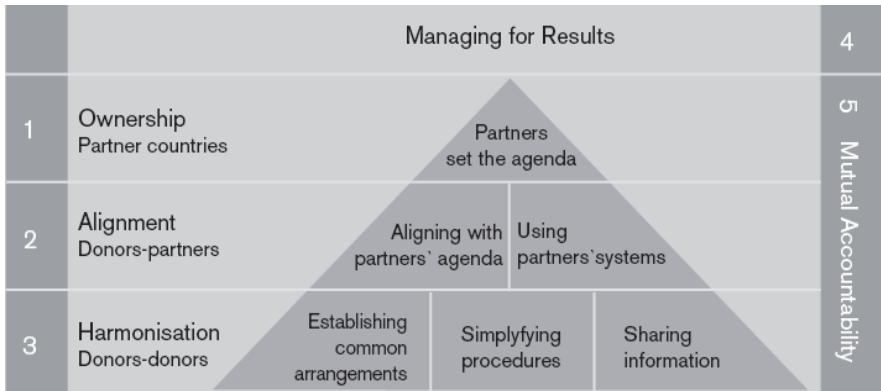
Managing for Results

4

1

Ownership
Partner countries

Partners
set the agenda

5 Mutual Accountability

2

Alignment
Donors-partners

Aligning with partners` agenda

Using partners`systems

3

Harmonisation
Donors-donors

Establishing common arrangements

Simplyfying procedures

Sharing information